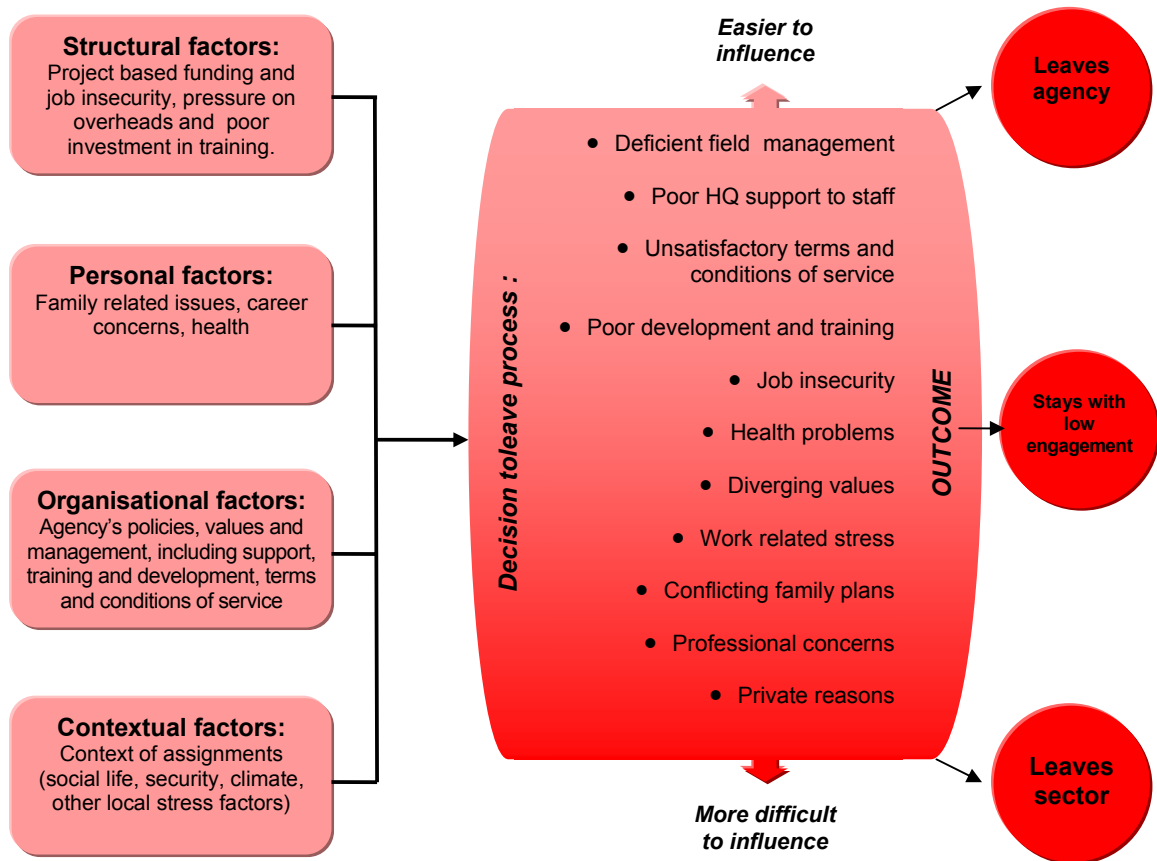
Structural factors:
Project based funding and job insecurity, pressure on overheads and poor investment in training.

Personal factors:
Family related issues, career concerns, health

Organisational factors:
Agency's policies, values and management, including support, training and development, terms and conditions of service

Contextual factors:
Context of assignments (social life, security, climate, other local stress factors)

Easier to influence

Decision toleave process :

• Deficient field management
• Poor HQ support to staff
• Unsatisfactory terms and conditions of service
• Poor development and training
• Job insecurity
• Health problems
• Diverging values
• Work related stress
• Conflicting family plans
• Professional concerns
• Private reasons

More difficult to influence

OUTCOME

Leaves agency

Stays with low engagement

Leaves sector